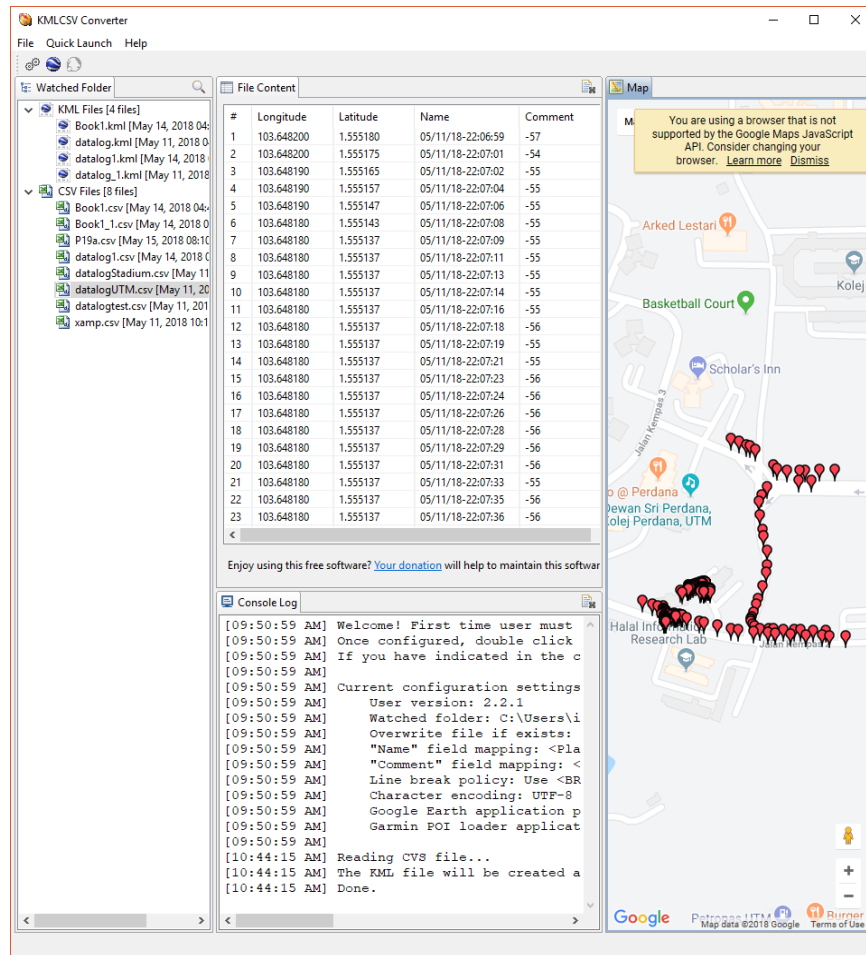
KMLCSV Converter

File Quick Launch Help

Watched Folder

KML Files [4 files]
Book1.kml [May 14, 2018 04:
datalog.kml [May 11, 2018 0
datalog1.kml [May 14, 2018 0
datalog_1.kml [May 11, 2018
CSV Files [8 files]
Book1.csv [May 14, 2018 04:
Book1_1.csv [May 14, 2018 0
P19a.csv [May 15, 2018 08:1
datalog1.csv [May 14, 2018 0
datalogStadium.csv [May 11
datalogUTM.csv [May 11, 20
datalogtest.csv [May 11, 201
xamp.csv [May 11, 2018 10:1

File Content

| # | Longitude | Latitude | Name | Comment |
|---|---|---|---|---|
| 1 | 103.648200 | 1.555180 | 05/11/18-22:06:59 | -57 |
| 2 | 103.648200 | 1.555175 | 05/11/18-22:07:01 | -54 |
| 3 | 103.648190 | 1.555165 | 05/11/18-22:07:02 | -55 |
| 4 | 103.648190 | 1.555157 | 05/11/18-22:07:04 | -55 |
| 5 | 103.648190 | 1.555147 | 05/11/18-22:07:06 | -55 |
| 6 | 103.648180 | 1.555143 | 05/11/18-22:07:08 | -55 |
| 7 | 103.648180 | 1.555137 | 05/11/18-22:07:09 | -55 |
| 8 | 103.648180 | 1.555137 | 05/11/18-22:07:11 | -55 |
| 9 | 103.648180 | 1.555137 | 05/11/18-22:07:13 | -55 |
| 10 | 103.648180 | 1.555137 | 05/11/18-22:07:14 | -55 |
| 11 | 103.648180 | 1.555137 | 05/11/18-22:07:16 | -55 |
| 12 | 103.648180 | 1.555137 | 05/11/18-22:07:18 | -56 |
| 13 | 103.648180 | 1.555137 | 05/11/18-22:07:19 | -55 |
| 14 | 103.648180 | 1.555137 | 05/11/18-22:07:21 | -55 |
| 15 | 103.648180 | 1.555137 | 05/11/18-22:07:23 | -56 |
| 16 | 103.648180 | 1.555137 | 05/11/18-22:07:24 | -56 |
| 17 | 103.648180 | 1.555137 | 05/11/18-22:07:26 | -56 |
| 18 | 103.648180 | 1.555137 | 05/11/18-22:07:28 | -56 |
| 19 | 103.648180 | 1.555137 | 05/11/18-22:07:29 | -56 |
| 20 | 103.648180 | 1.555137 | 05/11/18-22:07:31 | -56 |
| 21 | 103.648180 | 1.555137 | 05/11/18-22:07:33 | -55 |
| 22 | 103.648180 | 1.555137 | 05/11/18-22:07:35 | -56 |
| 23 | 103.648180 | 1.555137 | 05/11/18-22:07:36 | -56 |

Enjoy using this free software? Your donation will help to maintain this softwar

Console Log

[09:50:59 AM] Welcome! First time user must
[09:50:59 AM] Once configured, double click
[09:50:59 AM] If you have indicated in the c
[09:50:59 AM]
[09:50:59 AM] Current configuration settings
[09:50:59 AM] User version: 2.2.1
[09:50:59 AM] Watched folder: C:\Users\i
[09:50:59 AM] Overwrite file if exists:
[09:50:59 AM] "Name" field mapping: <Pla
[09:50:59 AM] "Comment" field mapping: <
[09:50:59 AM] Line break policy: Use <BR
[09:50:59 AM] Character encoding: UTF-8
[09:50:59 AM] Google Earth application p
[09:50:59 AM] Garmin POI loader applicat
[09:50:59 AM]
[10:44:15 AM] Reading CVS file...
[10:44:15 AM] The KML file will be created a
[10:44:15 AM] Done.

Map

Ma

You are using a browser that is not supported by the Google Maps JavaScript API. Consider changing your browser. Learn more Dismiss

Arked Lestari
Kolej
Basketball Court
Scholar's Inn
Jalan Kempas 3
@ Perdana
Dewan Sri Perdana, Kolej Perdana, UTM
Halal Info Research Lab
Jalan Kempas
Google
Petronas UTM
Burger
Map data ©2018 Google Terms of Use
+
−